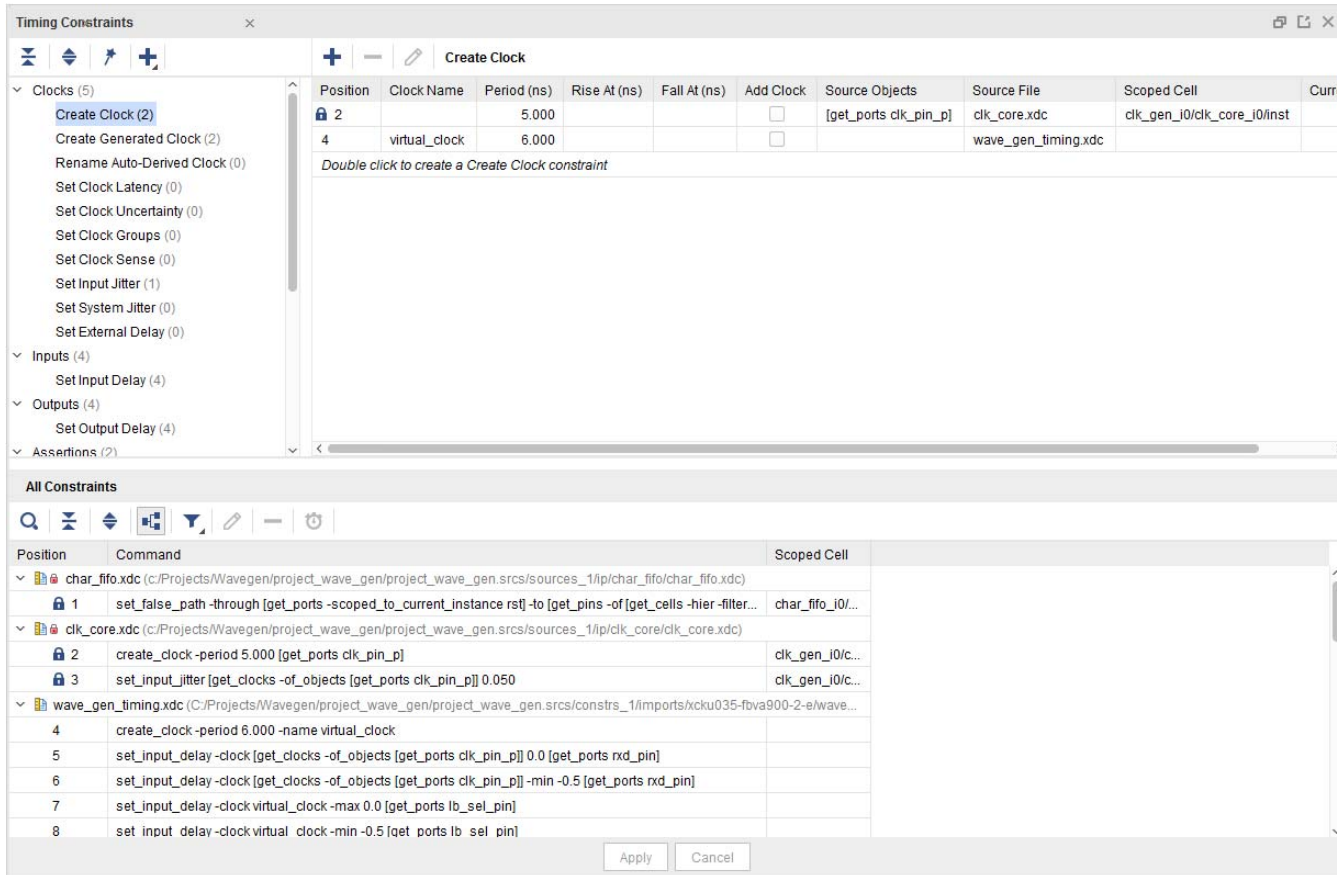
Timing Constraints ×

Clocks (5)
Create Clock (2)
Create Generated Clock (2)
Rename Auto-Derived Clock (0)
Set Clock Latency (0)
Set Clock Uncertainty (0)
Set Clock Groups (0)
Set Clock Sense (0)
Set Input Jitter (1)
Set System Jitter (0)
Set External Delay (0)
Inputs (4)
Set Input Delay (4)
Outputs (4)
Set Output Delay (4)
Assertions (2)

Create Clock

| Position | Clock Name | Period (ns) | Rise At (ns) | Fall At (ns) | Add Clock | Source Objects | Source File | Scoped Cell | Curr |
|---|---|---|---|---|---|---|---|---|---|
| 2 | | 5.000 | | | | [get_ports clk_pin_p] | clk_core.xdc | clk_gen_i0/clk_core_i0/inst | |
| 4 | virtual_clock | 6.000 | | | | | wave_gen_timing.xdc | | |

Double click to create a Create Clock constraint

All Constraints

| Position | Command | Scoped Cell |
|---|---|---|
| char_fifo.xdc (c:/Projects/Wavegen/project_wave_gen/project_wave_gen.srcs/sources_1/ip/char_fifo/char_fifo.xdc) | | |
| 1 | set_false_path -through [get_ports -scoped_to_current_instance rst] -to [get_pins -of [get_cells -hier -filter... | char_fifo_i0/... |
| clk_core.xdc (c:/Projects/Wavegen/project_wave_gen/project_wave_gen.srcs/sources_1/ip/clk_core/clk_core.xdc) | | |
| 2 | create_clock -period 5.000 [get_ports clk_pin_p] | clk_gen_i0/c... |
| 3 | set_input_jitter [get_clocks -of_objects [get_ports clk_pin_p]] 0.050 | clk_gen_i0/c... |
| wave_gen_timing.xdc (C:/Projects/Wavegen/project_wave_gen/project_wave_gen.srcs/constrs_1/imports/xcku035-fbva900-2-e/wave... | | |
| 4 | create_clock -period 6.000 -name virtual_clock | |
| 5 | set_input_delay -clock [get_clocks -of_objects [get_ports clk_pin_p]] 0.0 [get_ports rxd_pin] | |
| 6 | set_input_delay -clock [get_clocks -of_objects [get_ports clk_pin_p]] -min -0.5 [get_ports rxd_pin] | |
| 7 | set_input_delay -clock virtual_clock -max 0.0 [get_ports lb_sel_pin] | |
| 8 | set_input_delay -clock virtual_clock -min -0.5 [get_ports lb_sel_pin] | |

Apply Cancel